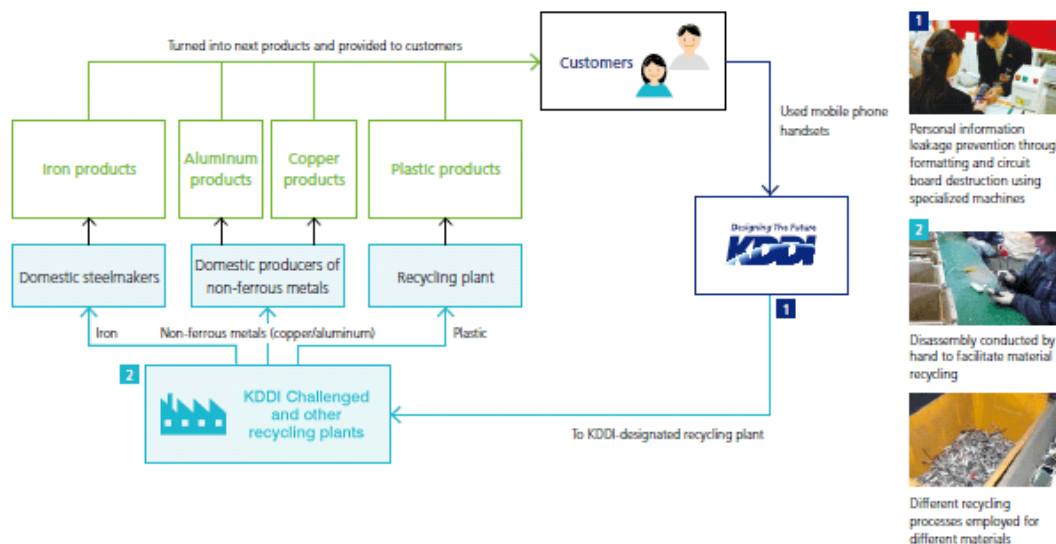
Turned into next products and provided to customers

Customers

Used mobile phone handsets

Iron products

Aluminum products

Copper products

Plastic products

Domestic steelmakers

Domestic producers of non-ferrous metals

Recycling plant

Designing The Future
KDDI

1

Iron

Non-ferrous metals (copper/aluminum)

Plastic

2

KDDI Challenged and other recycling plants

To KDDI-designated recycling plant

1

Personal information leakage prevention throug formatting and circuit board destruction using specialized machines

2

Disassembly conducted by hand to facilitate material recycling

Different recycling processes employed for different materials